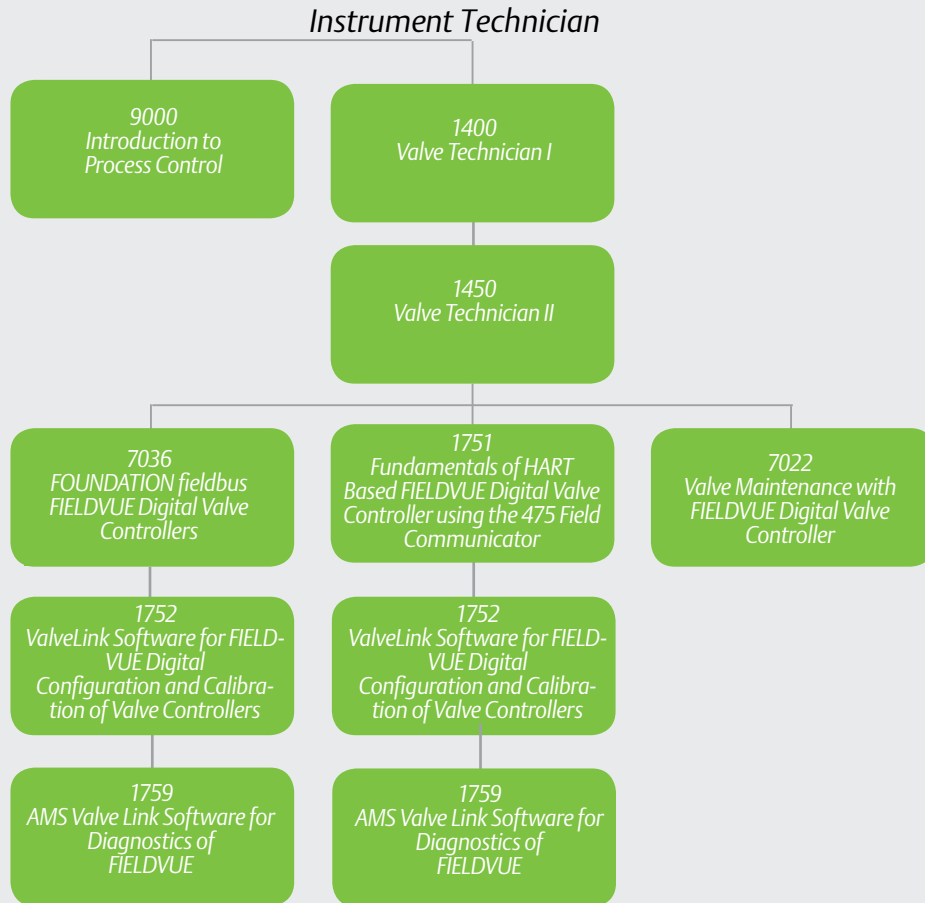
Instrument Technician

9000
Introduction to Process Control

1400
Valve Technician I

1450
Valve Technician II

7036
FOUNDATION fieldbus FIELDVUE Digital Valve Controllers

1751
Fundamentals of HART Based FIELDVUE Digital Valve Controller using the 475 Field Communicator

7022
Valve Maintenance with FIELDVUE Digital Valve Controller

1752
ValveLink Software for FIELD-VUE Digital Configuration and Calibration of Valve Controllers

1752
ValveLink Software for FIELD-VUE Digital Configuration and Calibration of Valve Controllers

1759
AMS Valve Link Software for Diagnostics of FIELDVUE

1759
AMS Valve Link Software for Diagnostics of FIELDVUE